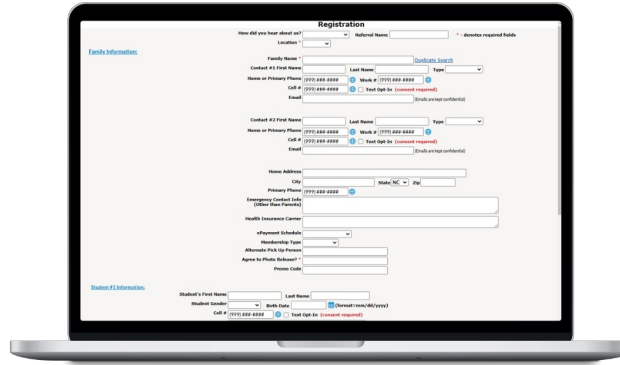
Registration

How did you hear about us? Referral Name * - denotes required fields

Location *

Family Information:

Family Name * Duplicate Search

Contact #1 First Name Last Name Type

Home or Primary Phone (999) ###-#### Work # (999) ###-####

Cell # (999) ###-#### Text Opt-In (consent required)

Email (Emails are kept confidential)

Contact #2 First Name Last Name Type

Home or Primary Phone (999) ###-#### Work # (999) ###-####

Cell # (999) ###-#### Text Opt-In (consent required)

Email (Emails are kept confidential)

Home Address

City State NC Zip

Primary Phone (999) ###-####

Emergency Contact Info (Other than Parents)

Health Insurance Carrier

ePayment Schedule

Membership Type

Alternate Pick Up Person

Agree to Photo Release? *

Promo Code

Student #1 Information:

Student's First Name Last Name

Student Gender Birth Date (format: mm/dd/yyyy)

Cell # (999) ###-#### Text Opt-In (consent required)